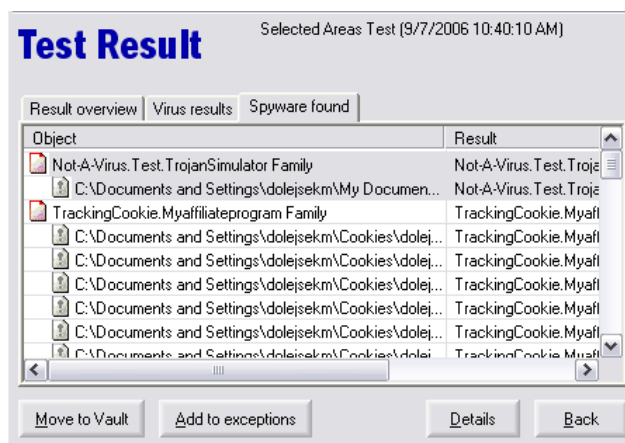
Test Result

Selected Areas Test (9/7/2006 10:40:10 AM)

Result overview | Virus results | Spyware found

| Object | Result |
|---|---|
| Not-A-Virus.Test.TrojanSimulator Family | Not-A-Virus.Test.Troja |
| C:\Documents and Settings\dolejsekm\My Documen... | Not-A-Virus.Test.Troja |
| TrackingCookie.Myaffiliateprogram Family | TrackingCookie.Myaffi |
| C:\Documents and Settings\dolejsekm\Cookies\dolej... | TrackingCookie.Myaffi |
| C:\Documents and Settings\dolejsekm\Cookies\dolej... | TrackingCookie.Myaffi |
| C:\Documents and Settings\dolejsekm\Cookies\dolej... | TrackingCookie.Myaffi |
| C:\Documents and Settings\dolejsekm\Cookies\dolej... | TrackingCookie.Myaffi |
| C:\Documents and Settings\dolejsekm\Cookies\dolej... | TrackingCookie.Myaffi |
| C:\Documents and Settings\dolejsekm\Cookies\dolej... | TrackingCookie.Myaffi |

Move to Vault | Add to exceptions | Details | Back